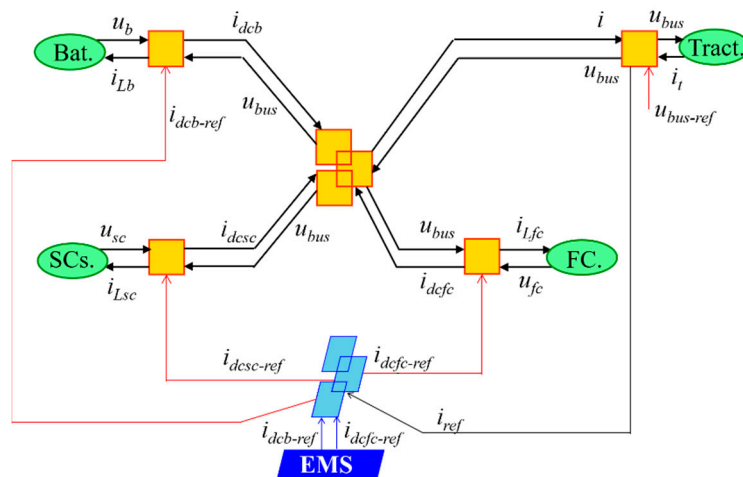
Bat.
$u_b$
$i_{Lb}$
$i_{dcb}$
$u_{bus}$
$i_{dcb\text{-}ref}$
$i$
$u_{bus}$
Tract.
$u_{bus}$
$i_t$
$u_{bus\text{-}ref}$
SCs.
$u_{sc}$
$i_{Lsc}$
$i_{dcsc}$
$u_{bus}$
$u_{bus}$
$i_{Lfc}$
FC.
$i_{dcfc}$
$u_{fc}$
$i_{dcsc\text{-}ref}$
$i_{dcfc\text{-}ref}$
$i_{ref}$
$i_{dcb\text{-}ref}$
$i_{dcfc\text{-}ref}$
EMS